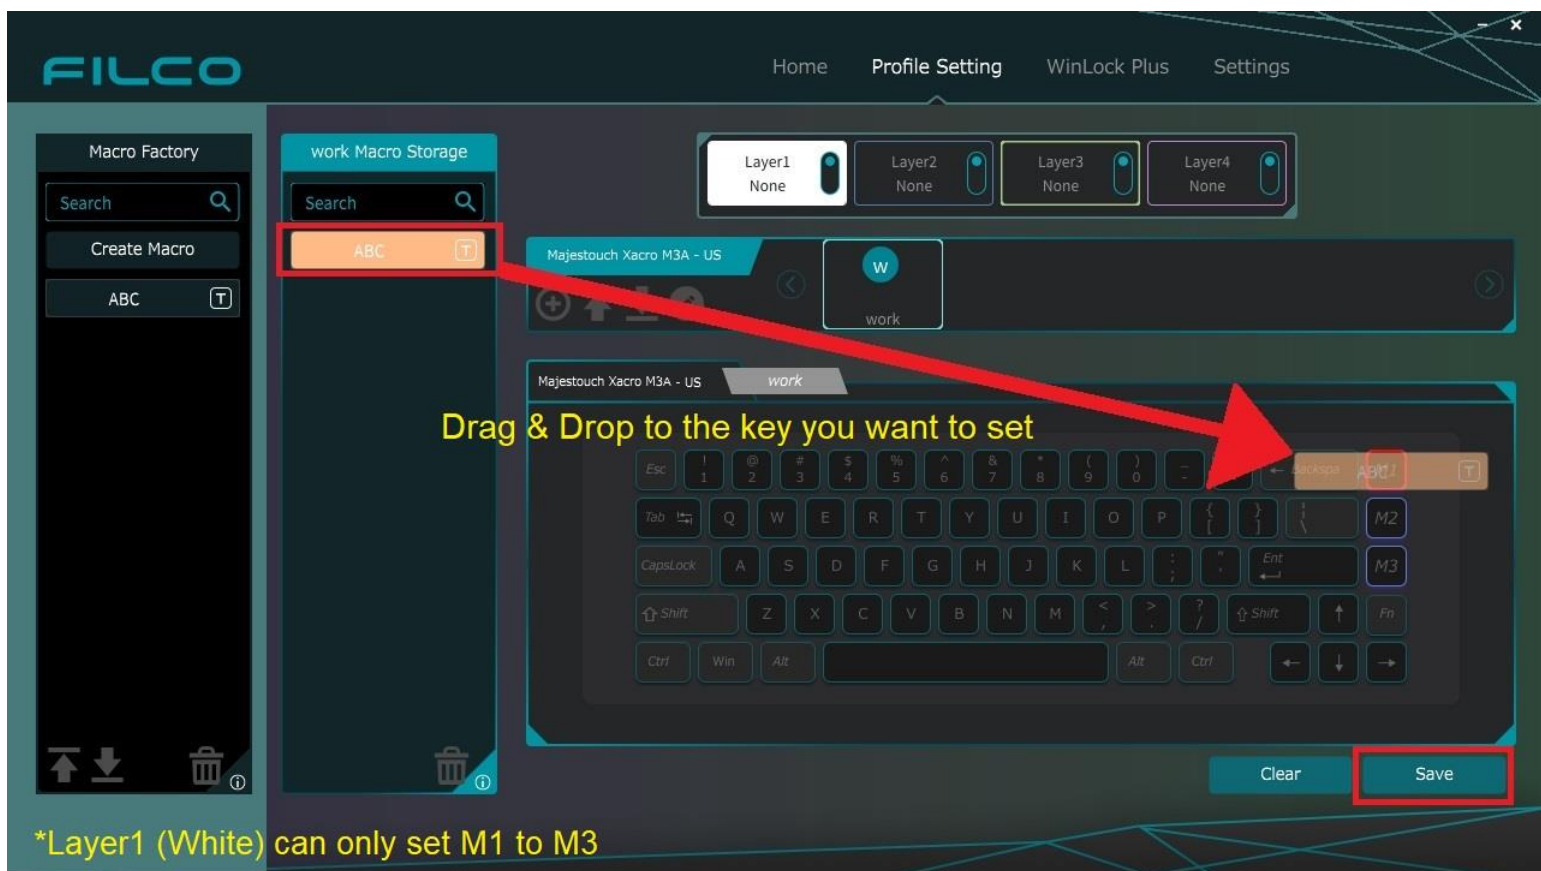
FILCO

Home Profile Setting WinLock Plus Settings

Macro Factory

Search

Create Macro

ABC

work Macro Storage

Search

ABC

Layer1 None

Layer2 None

Layer3 None

Layer4 None

Majestouch Xacro M3A - US

W

work

Majestouch Xacro M3A - US

work

Drag & Drop to the key you want to set

Esc ! 1 @ 2 # 3 $ 4 % 5 ^ 6 & 7 * 8 ( 9 ) 0 _ - ← Backspa ABC M1

Tab Q W E R T Y U I O P { [ } ] | \ M2

CapsLock A S D F G H J K L : ; " ' Ent M3

Shift Z X C V B N M < , > . ? / Shift ↑ Fn

Ctrl Win Alt Alt Ctrl ← ↓ →

Clear

Save

*Layer1 (White) can only set M1 to M3